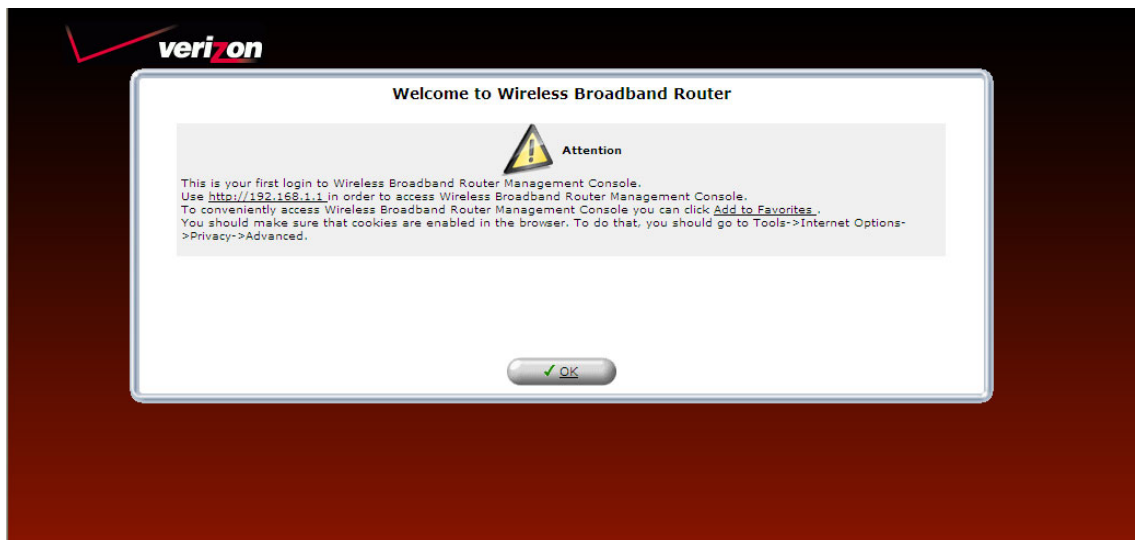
verizon

Welcome to Wireless Broadband Router

Attention

This is your first login to Wireless Broadband Router Management Console.
Use http://192.168.1.1 in order to access Wireless Broadband Router Management Console.
To conveniently access Wireless Broadband Router Management Console you can click Add to Favorites .
You should make sure that cookies are enabled in the browser. To do that, you should go to Tools->Internet Options->Privacy->Advanced.

✓ OK